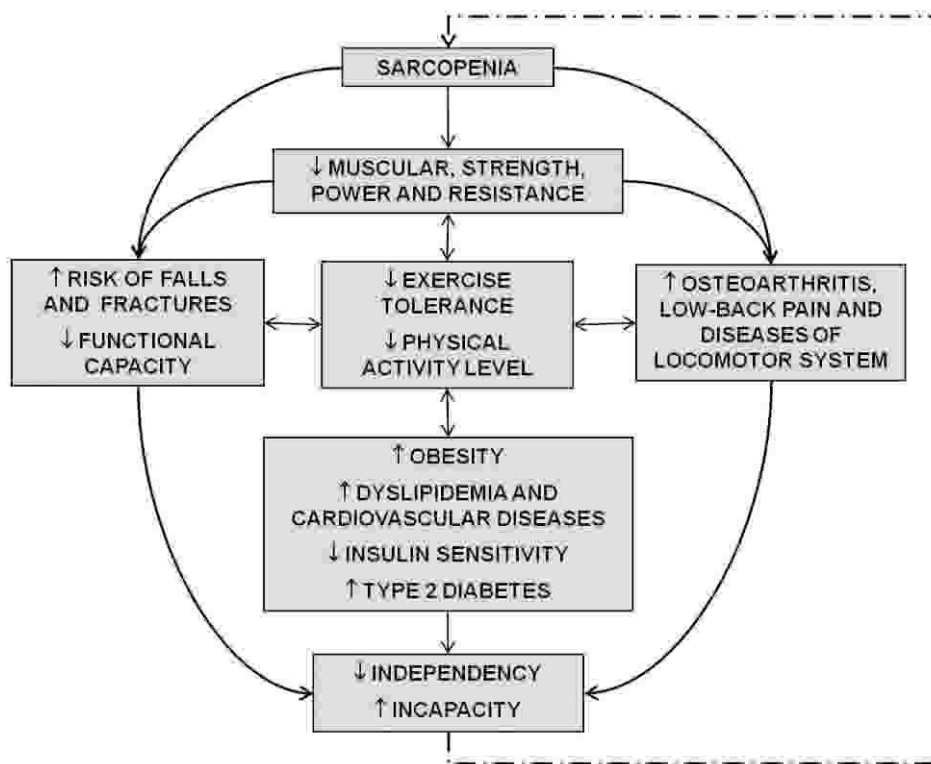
SARCOPENIA

↓ MUSCULAR, STRENGTH, POWER AND RESISTANCE

↑ RISK OF FALLS AND FRACTURES
↓ FUNCTIONAL CAPACITY

↓ EXERCISE TOLERANCE
↓ PHYSICAL ACTIVITY LEVEL

↑ OSTEOARTHRITIS, LOW-BACK PAIN AND DISEASES OF LOCOMOTOR SYSTEM

↑ OBESITY
↑ DYSLIPIDEMIA AND CARDIOVASCULAR DISEASES
↓ INSULIN SENSITIVITY
↑ TYPE 2 DIABETES

↓ INDEPENDENCY
↑ INCAPACITY